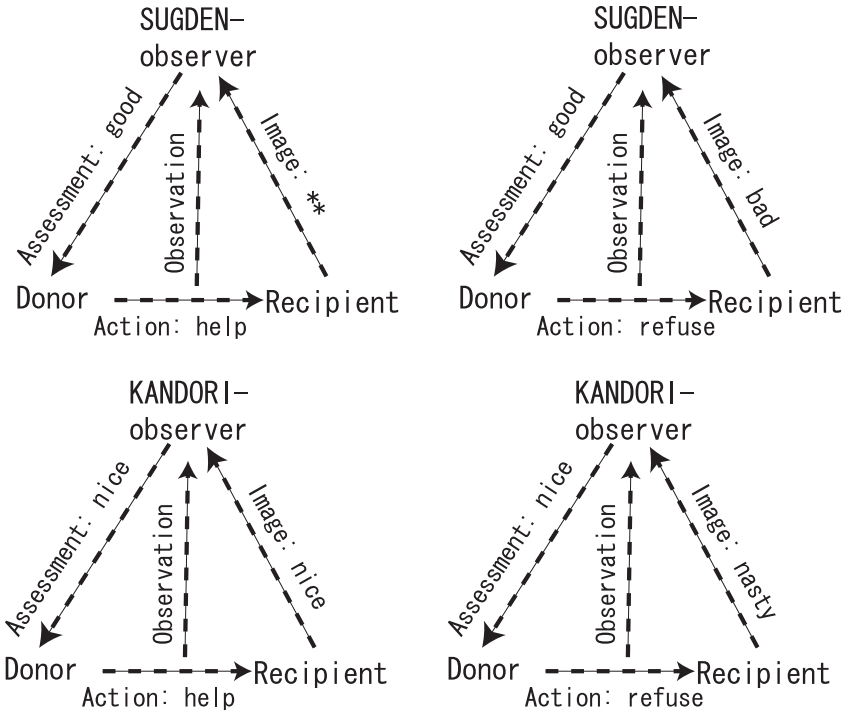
SUGDEN-
observer
Assessment: good
Observation
Image: **
Donor
Recipient
Action: help

SUGDEN-
observer
Assessment: good
Observation
Image: bad
Donor
Recipient
Action: refuse

KANDORI-
observer
Assessment: nice
Observation
Image: nice
Donor
Recipient
Action: help

KANDORI-
observer
Assessment: nice
Observation
Image: nasty
Donor
Recipient
Action: refuse